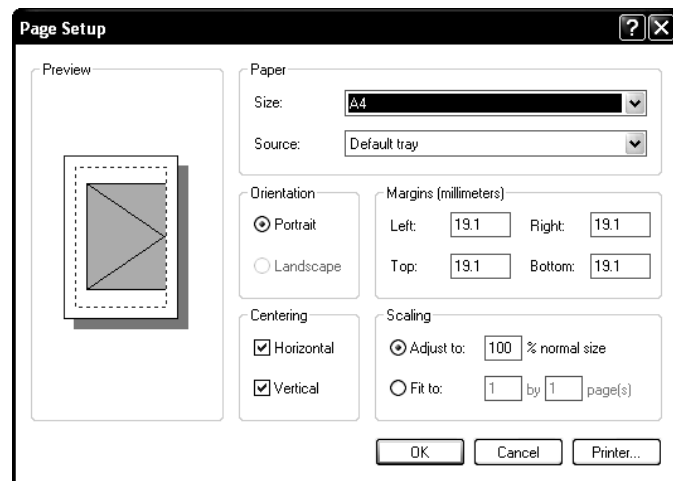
Page Setup

?

Preview

Paper

Size: A4

Source: Default tray

Orientation

Portrait

Landscape

Margins (millimeters)

Left: 19.1

Right: 19.1

Top: 19.1

Bottom: 19.1

Centering

Horizontal

Vertical

Scaling

Adjust to: 100 % normal size

Fit to: 1 by 1 page(s)

OK

Cancel

Printer...